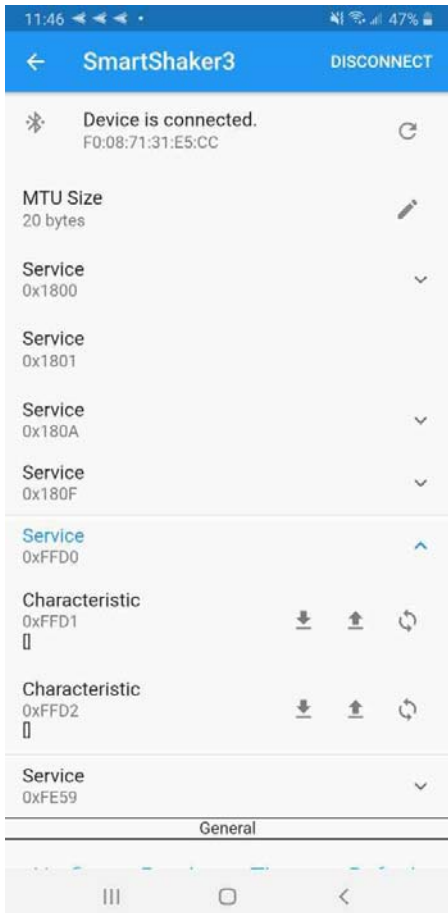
11:46
47%

SmartShaker3
DISCONNECT

Device is connected.
F0:08:71:31:E5:CC

MTU Size
20 bytes

Service
0x1800

Service
0x1801

Service
0x180A

Service
0x180F

Service
0xFFD0

Characteristic
0xFFD1
[]

Characteristic
0xFFD2
[]

Service
0xFE59

General

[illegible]